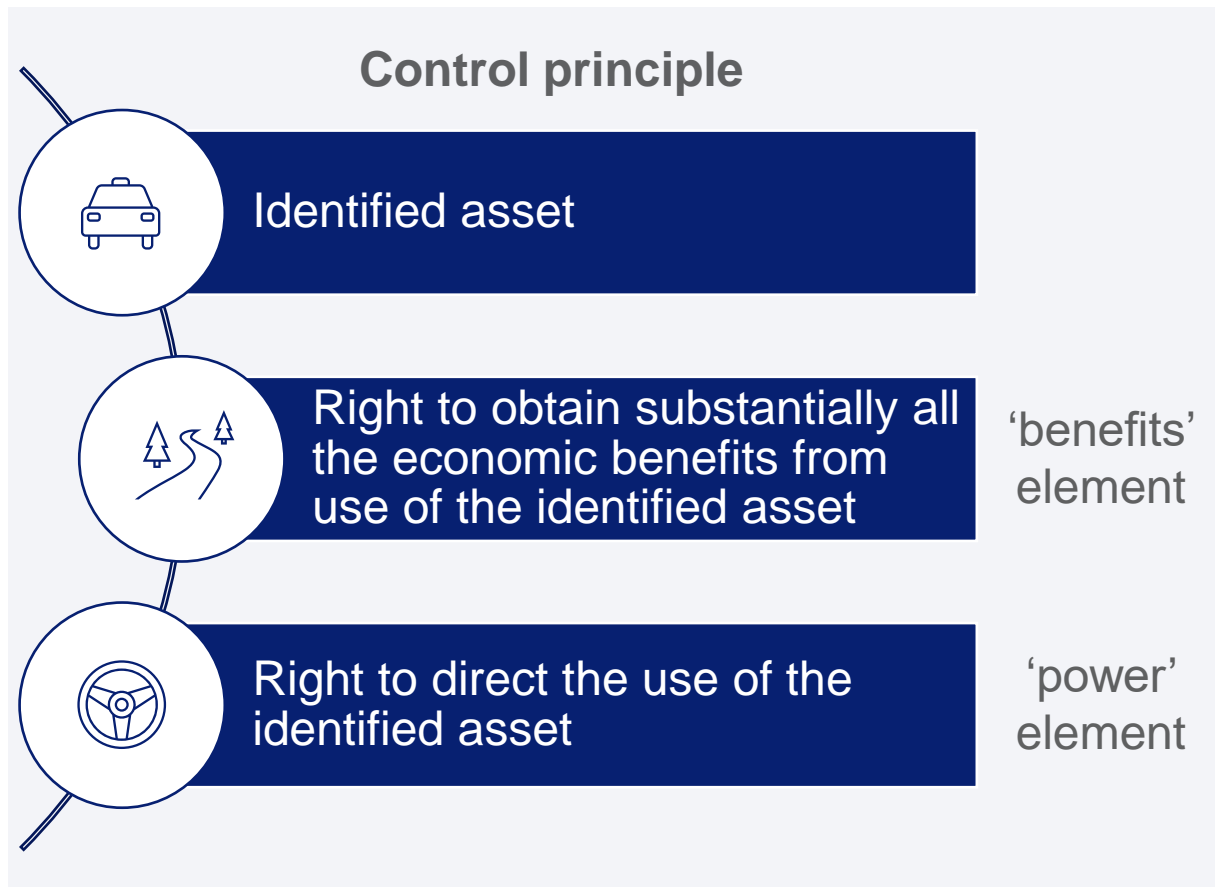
Control principle

Identified asset

Right to obtain substantially all the economic benefits from use of the identified asset

‘benefits’ element

Right to direct the use of the identified asset

‘power’ element